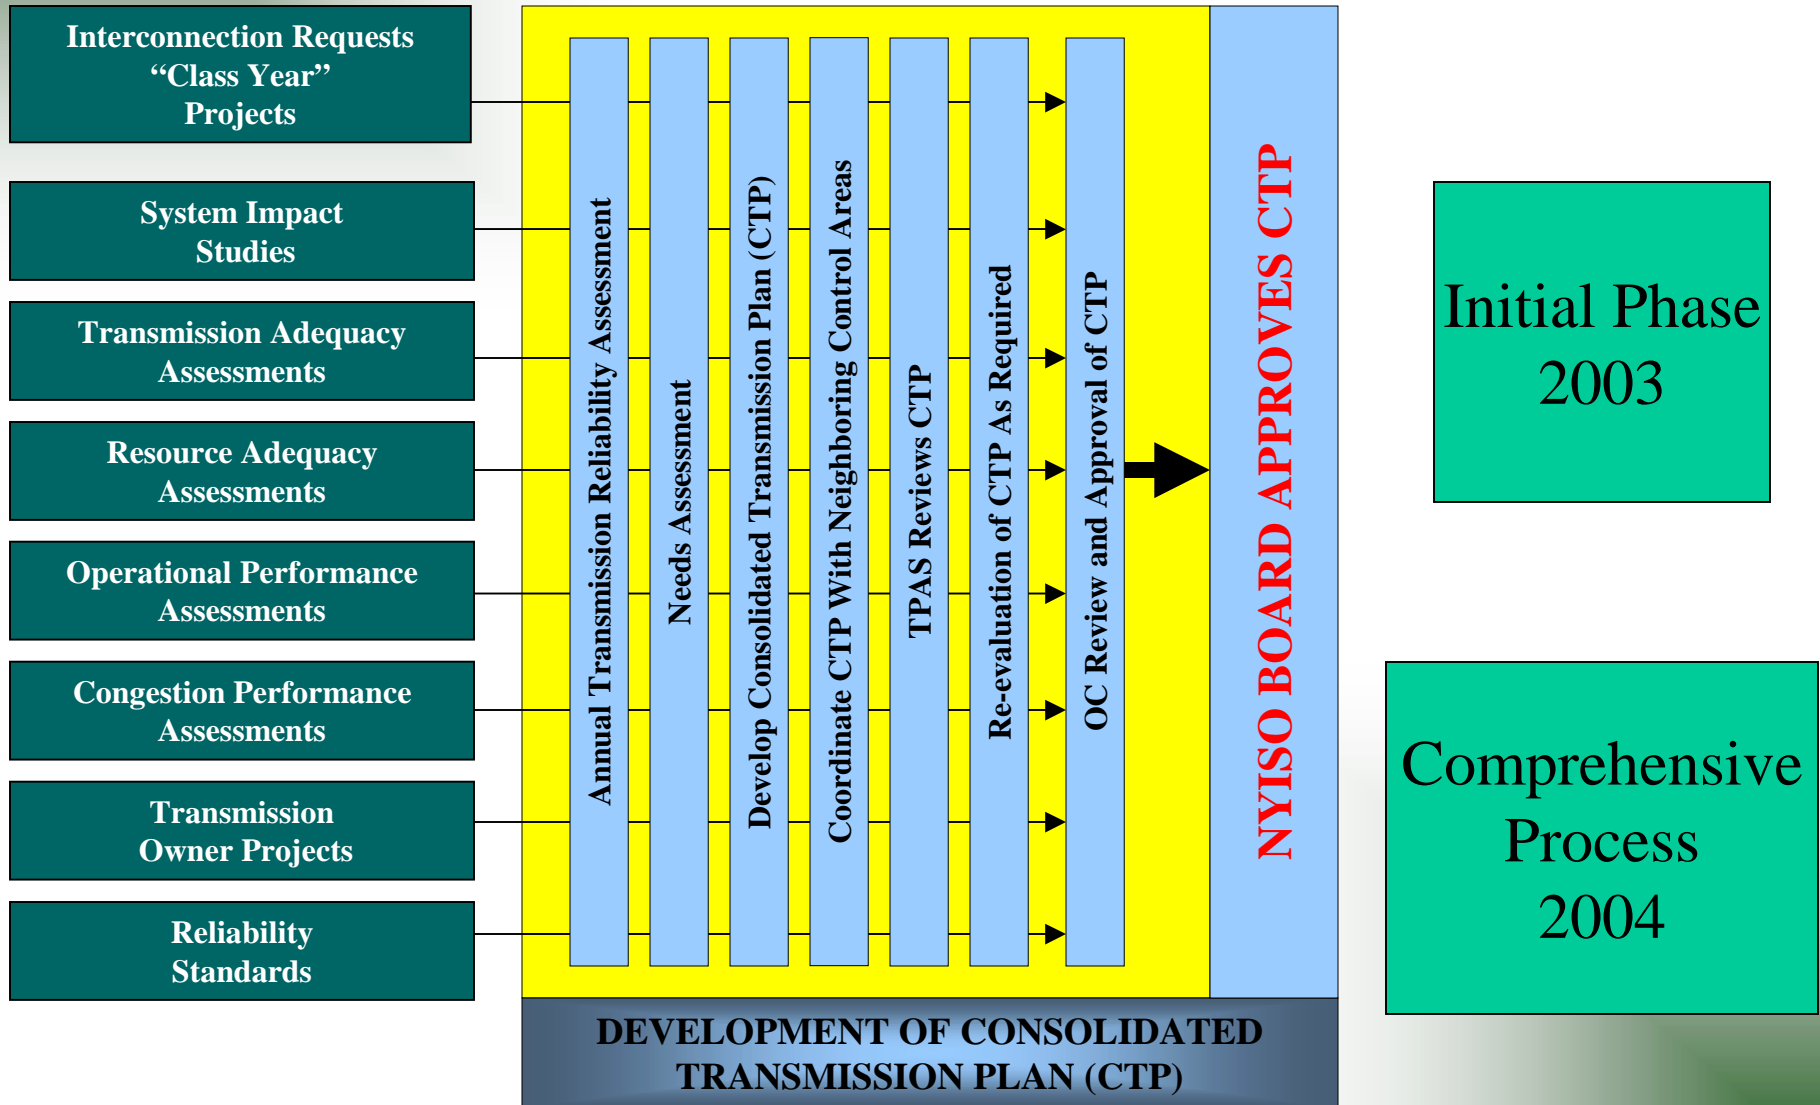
Interconnection Requests
“Class Year”
Projects

System Impact
Studies

Transmission Adequacy
Assessments

Resource Adequacy
Assessments

Operational Performance
Assessments

Congestion Performance
Assessments

Transmission
Owner Projects

Reliability
Standards

Annual Transmission Reliability Assessment

Needs Assessment

Develop Consolidated Transmission Plan (CTP)

Coordinate CTP With Neighboring Control Areas

TPAS Reviews CTP

Re-evaluation of CTP As Required

OC Review and Approval of CTP

NYISO BOARD APPROVES CTP

DEVELOPMENT OF CONSOLIDATED
TRANSMISSION PLAN (CTP)

Initial Phase
2003

Comprehensive
Process
2004